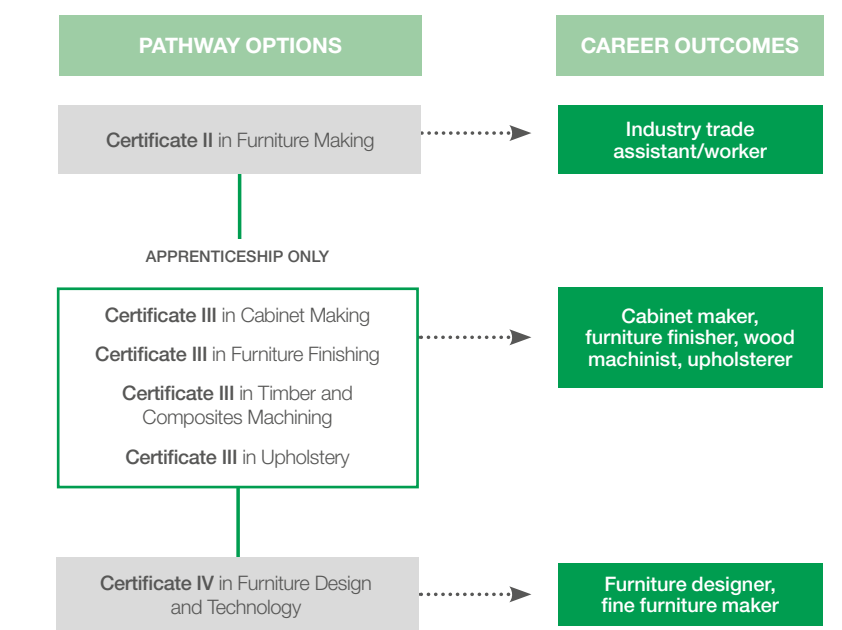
PATHWAY OPTIONS

CAREER OUTCOMES

Certificate II in Furniture Making

Industry trade assistant/worker

APPRENTICESHIP ONLY

Certificate III in Cabinet Making

Certificate III in Furniture Finishing

Certificate III in Timber and Composites Machining

Certificate III in Upholstery

Cabinet maker, furniture finisher, wood machinist, upholsterer

Certificate IV in Furniture Design and Technology

Furniture designer, fine furniture maker